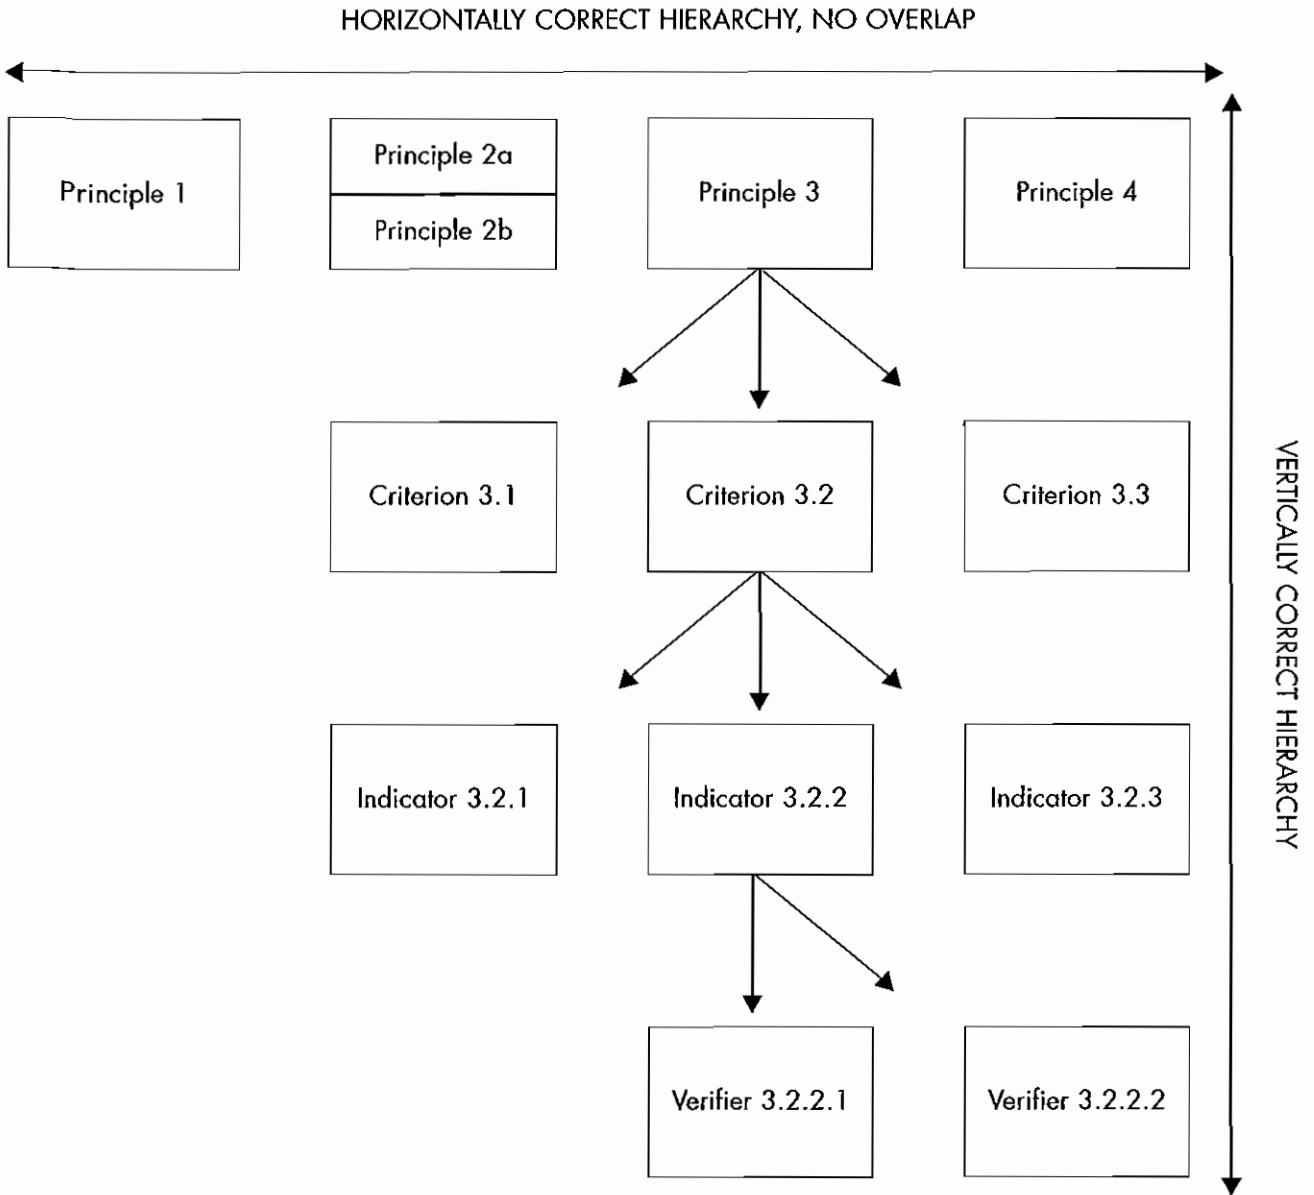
HORIZONTALLY CORRECT HIERARCHY, NO OVERLAP

Principle 1

Principle 2a

Principle 2b

Principle 3

Principle 4

Criterion 3.1

Criterion 3.2

Criterion 3.3

Indicator 3.2.1

Indicator 3.2.2

Indicator 3.2.3

Verifier 3.2.2.1

Verifier 3.2.2.2

VERTICALLY CORRECT HIERARCHY